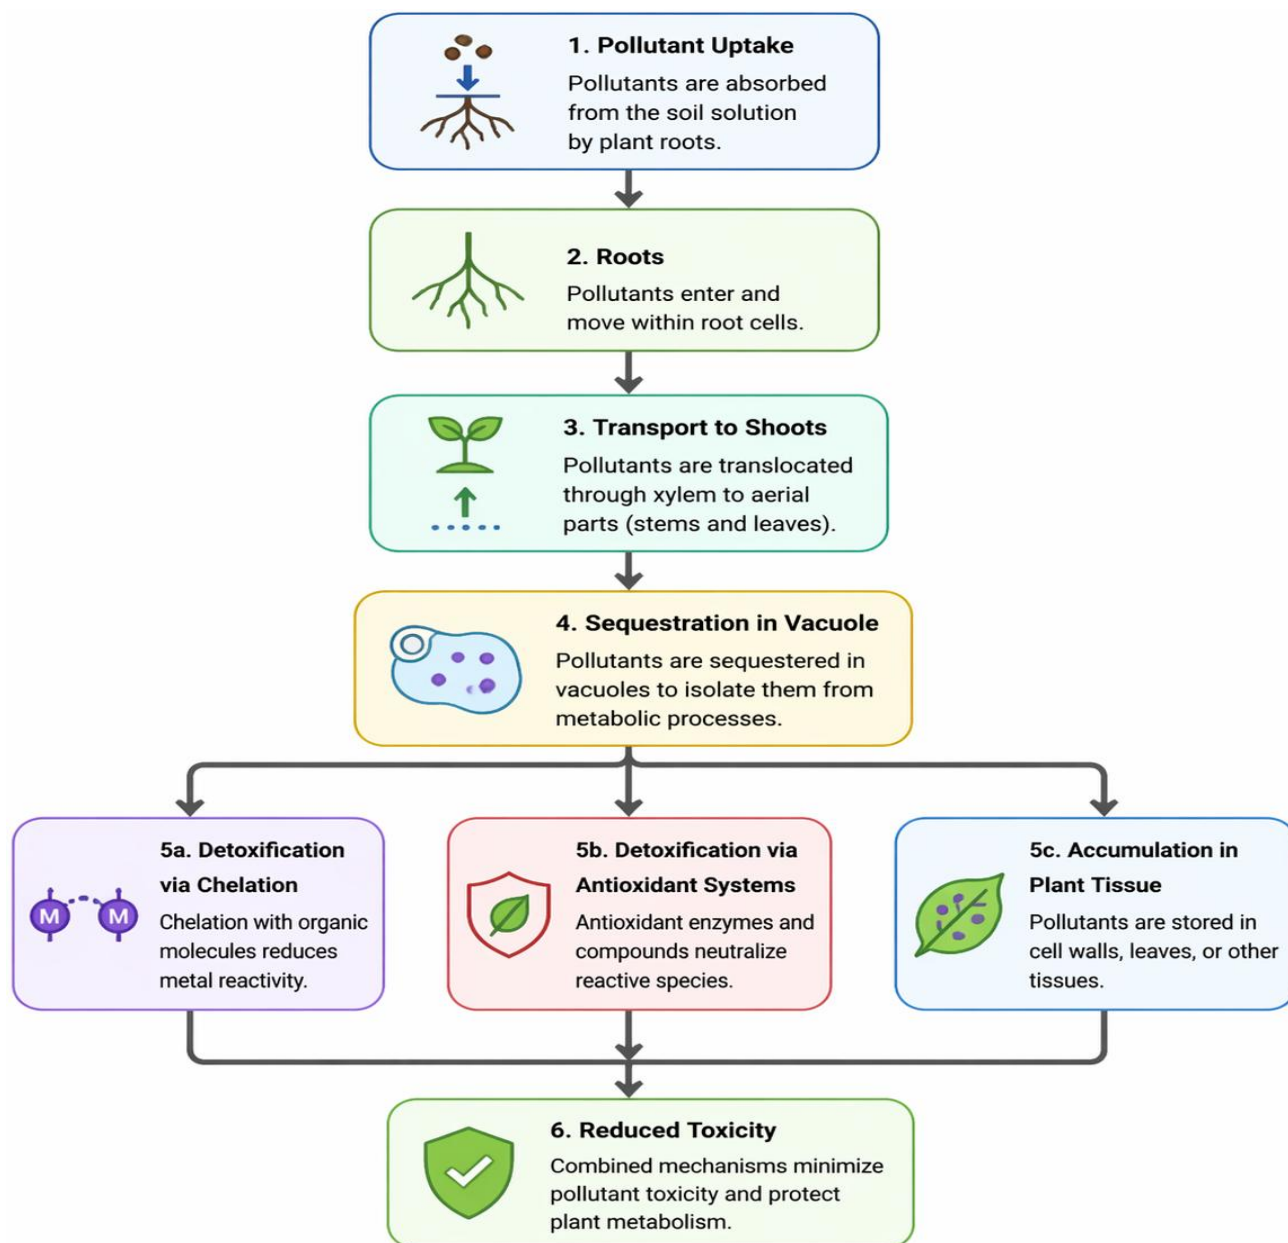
1. Pollutant Uptake

Pollutants are absorbed from the soil solution by plant roots.

2. Roots

Pollutants enter and move within root cells.

3. Transport to Shoots

Pollutants are translocated through xylem to aerial parts (stems and leaves).

4. Sequestration in Vacuole

Pollutants are sequestered in vacuoles to isolate them from metabolic processes.

5a. Detoxification via Chelation

M M

Chelation with organic molecules reduces metal reactivity.

5b. Detoxification via Antioxidant Systems

Antioxidant enzymes and compounds neutralize reactive species.

5c. Accumulation in Plant Tissue

Pollutants are stored in cell walls, leaves, or other tissues.

6. Reduced Toxicity

Combined mechanisms minimize pollutant toxicity and protect plant metabolism.